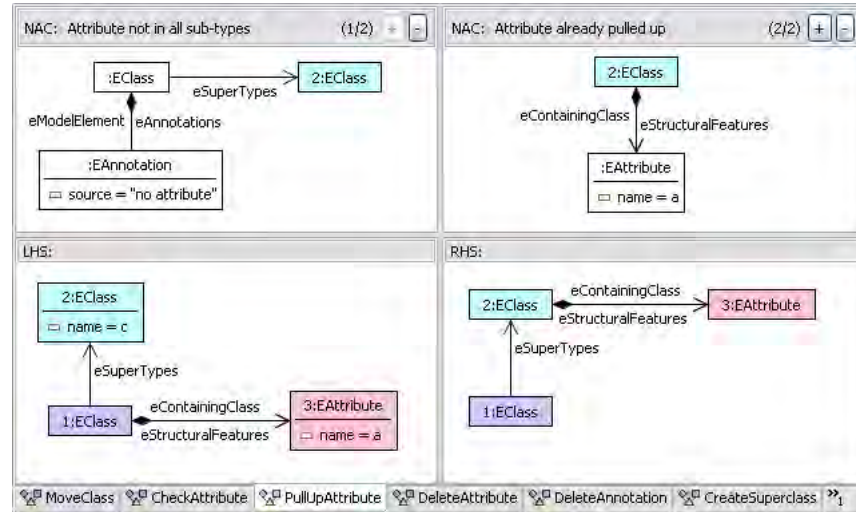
NAC: Attribute not in all sub-types (1/2) + -

:EClass
eSuperTypes
2:EClass
eModelElement
eAnnotations
:EAnnotation
source = "no attribute"

NAC: Attribute already pulled up (2/2) + -

2:EClass
eContainingClass
eStructuralFeatures
:EAttribute
name = a

LHS:

2:EClass
name = c
eSuperTypes
1:EClass
eContainingClass
eStructuralFeatures
3:EAttribute
name = a

RHS:

2:EClass
eContainingClass
eStructuralFeatures
3:EAttribute
eSuperTypes
1:EClass

MoveClass | CheckAttribute | PullUpAttribute | DeleteAttribute | DeleteAnnotation | CreateSuperclass | »1